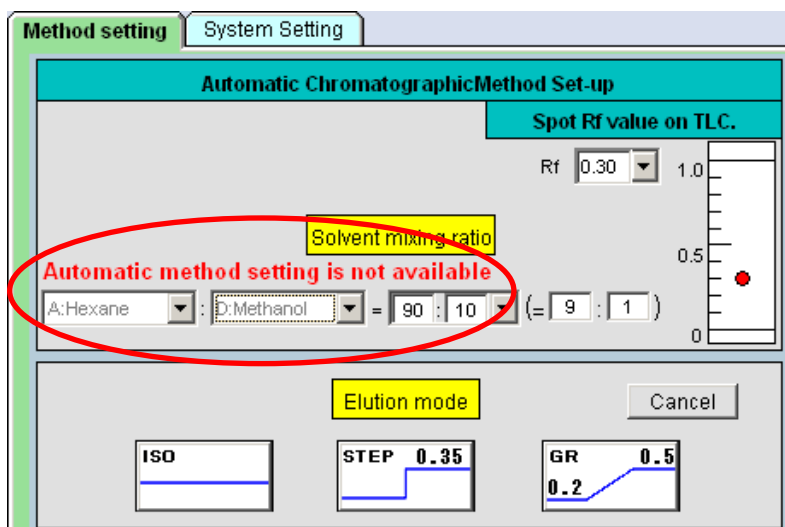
Method setting
System Setting

Automatic ChromatographicMethod Set-up

Spot Rf value on TLC.

Rf 0.30

1.0

0.5

0

Solvent mixing ratio

Automatic method setting is not available

A:Hexane : D:Methanol = 90 : 10 (= 9 : 1 )

Elution mode

Cancel

ISO

STEP 0.35

GR 0.5 0.2